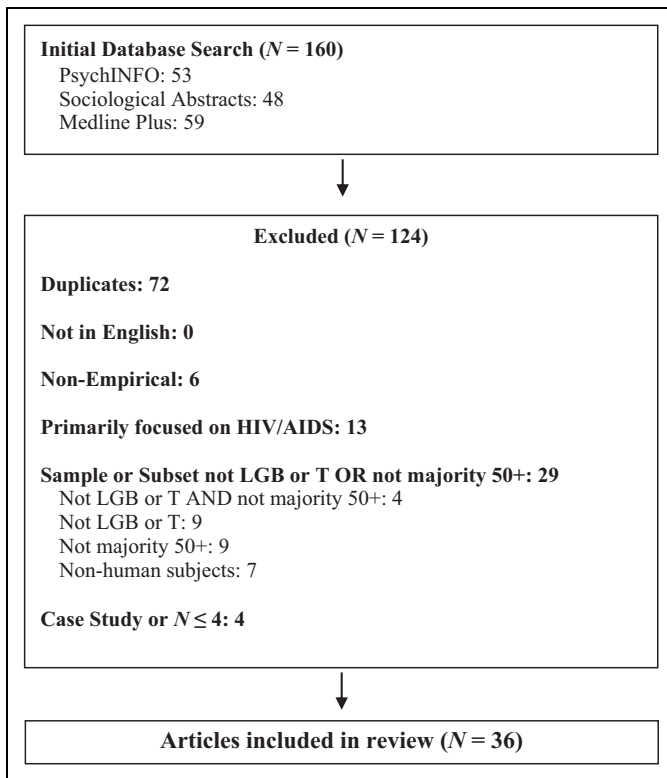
Initial Database Search ($N = 160$)
PsychINFO: 53
Sociological Abstracts: 48
Medline Plus: 59

Excluded ($N = 124$)

Duplicates: 72

Not in English: 0

Non-Empirical: 6

Primarily focused on HIV/AIDS: 13

Sample or Subset not LGB or T OR not majority 50+: 29
Not LGB or T AND not majority 50+: 4
Not LGB or T: 9
Not majority 50+: 9
Non-human subjects: 7

Case Study or $N \leq 4$: 4

Articles included in review ($N = 36$)